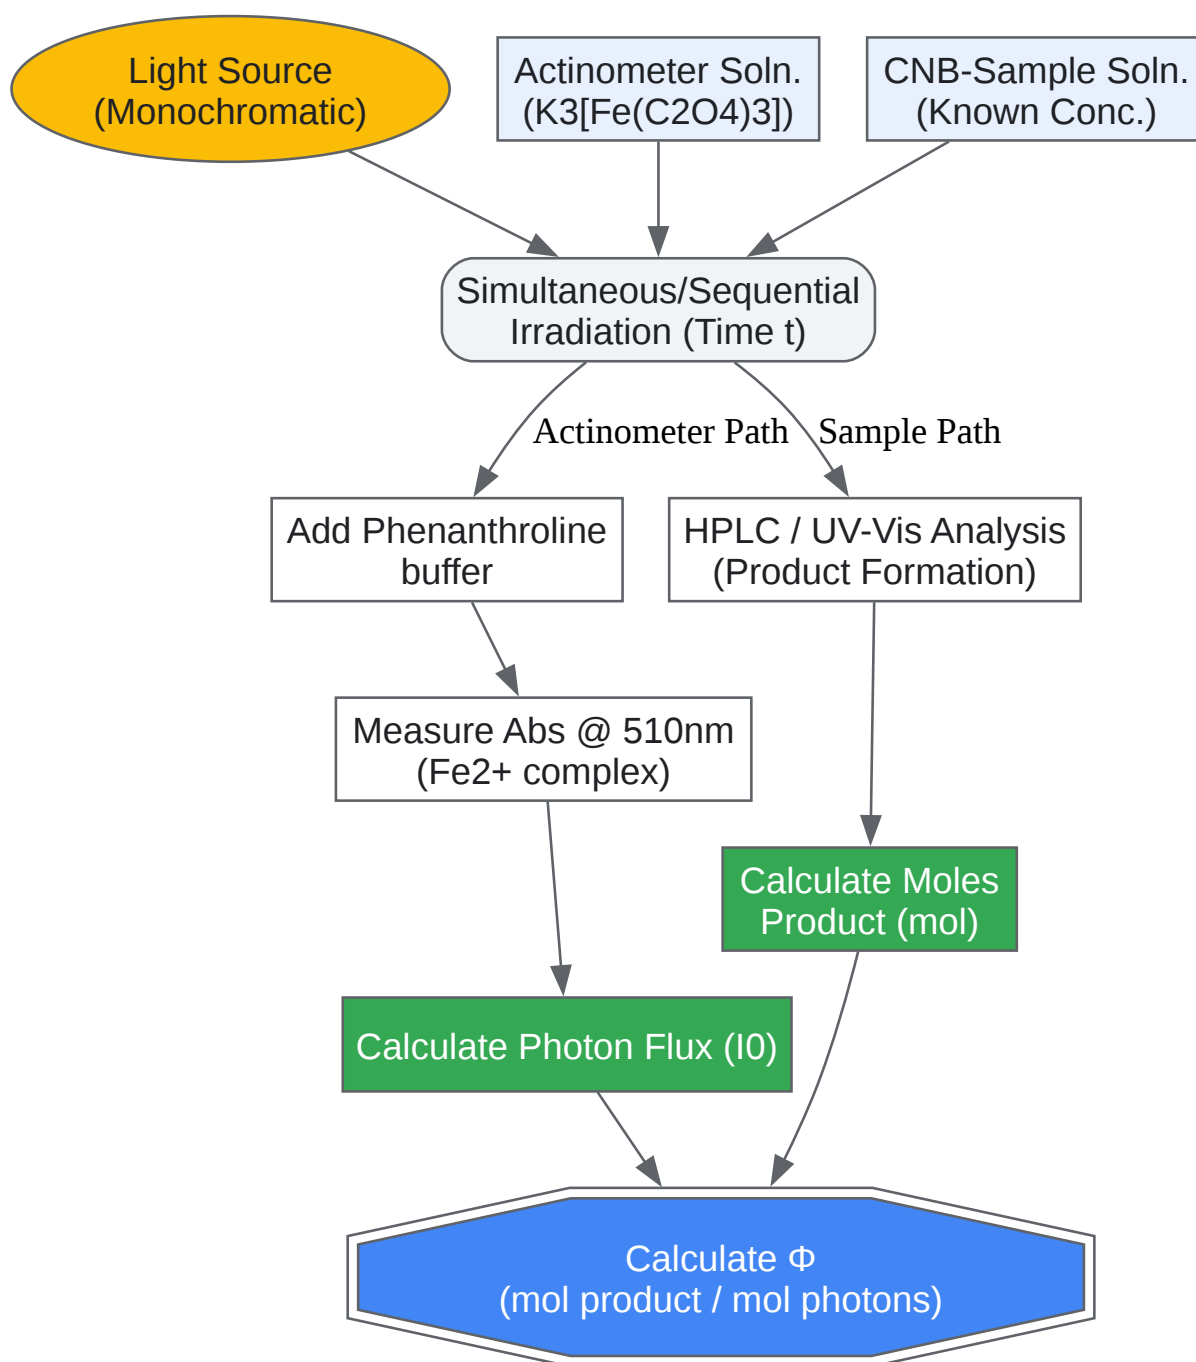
Light Source
(Monochromatic)

Actinometer Soln.
(K3[Fe(C2O4)3])

CNB-Sample Soln.
(Known Conc.)

Simultaneous/Sequential
Irradiation (Time t)

Actinometer Path

Sample Path

Add Phenanthroline
buffer

HPLC / UV-Vis Analysis
(Product Formation)

Measure Abs @ 510nm
(Fe2+ complex)

Calculate Moles
Product (mol)

Calculate Photon Flux (I0)

Calculate Φ
(mol product / mol photons)